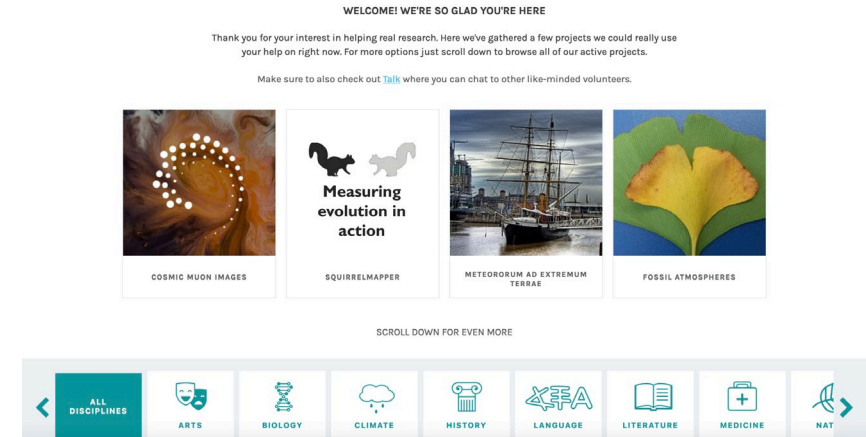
WELCOME! WE'RE SO GLAD YOU'RE HERE

Thank you for your interest in helping real research. Here we've gathered a few projects we could really use your help on right now. For more options just scroll down to browse all of our active projects.

Make sure to also check out Talk where you can chat to other like-minded volunteers.

COSMIC MUON IMAGES

Measuring evolution in action

SQUIRRELMAPPER

METEORORUM AD EXTREMUM TERRAE

FOSSIL ATMOSPHERES

SCROLL DOWN FOR EVEN MORE

ALL DISCIPLINES

ARTS

BIOLOGY

CLIMATE

HISTORY

LANGUAGE

LITERATURE

MEDICINE

NAT